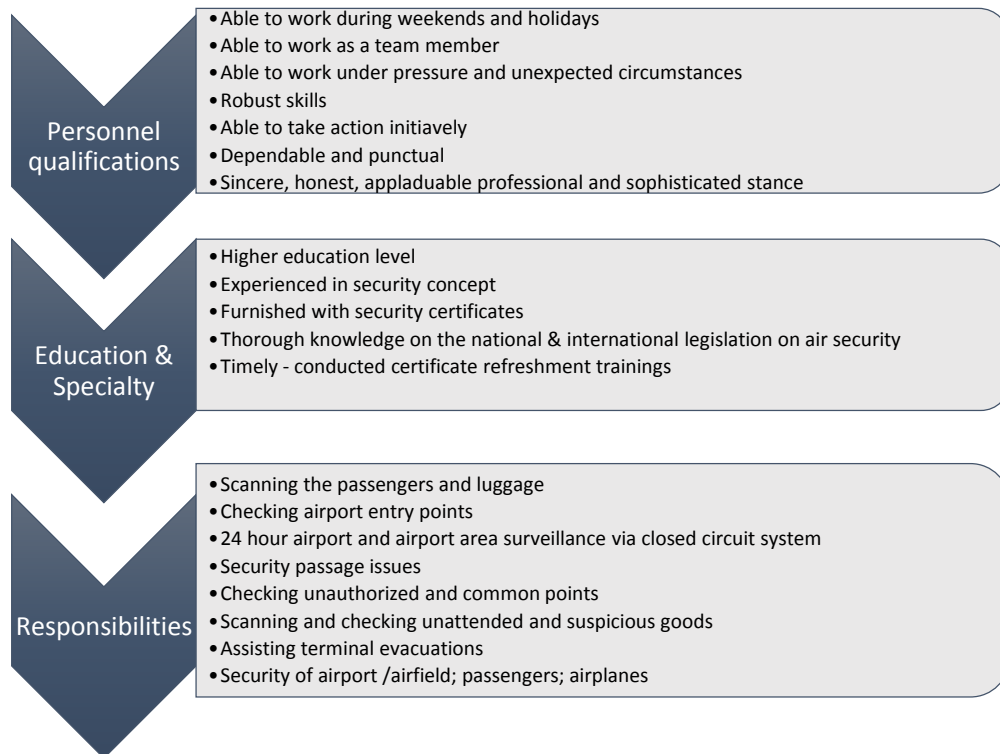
Personnel qualifications

• Able to work during weekends and holidays
• Able to work as a team member
• Able to work under pressure and unexpected circumstances
• Robust skills
• Able to take action initiavely
• Dependable and punctual
• Sincere, honest, appladuable professional and sophisticated stance

Education & Specialty

• Higher education level
• Experienced in security concept
• Furnished with security certificates
• Thorough knowledge on the national & international legislation on air security
• Timely - conducted certificate refreshment trainings

Responsibilities

• Scanning the passengers and luggage
• Checking airport entry points
• 24 hour airport and airport area surveillance via closed circuit system
• Security passage issues
• Checking unauthorized and common points
• Scanning and checking unattended and suspicious goods
• Assisting terminal evacuations
• Security of airport /airfield; passengers; airplanes